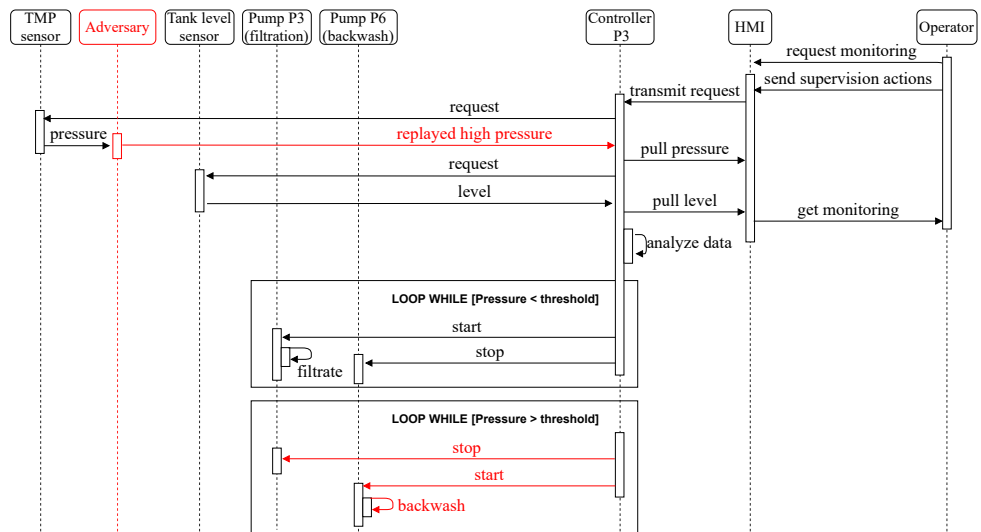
TMP sensor

Adversary

Tank level sensor

Pump P3 (filtration)

Pump P6 (backwash)

Controller P3

HMI

Operator

request monitoring

send supervision actions

transmit request

request

pressure

replayed high pressure

pull pressure

request

level

pull level

get monitoring

analyze data

LOOP WHILE [Pressure < threshold]

start

stop

filtrate

LOOP WHILE [Pressure > threshold]

stop

start

backwash